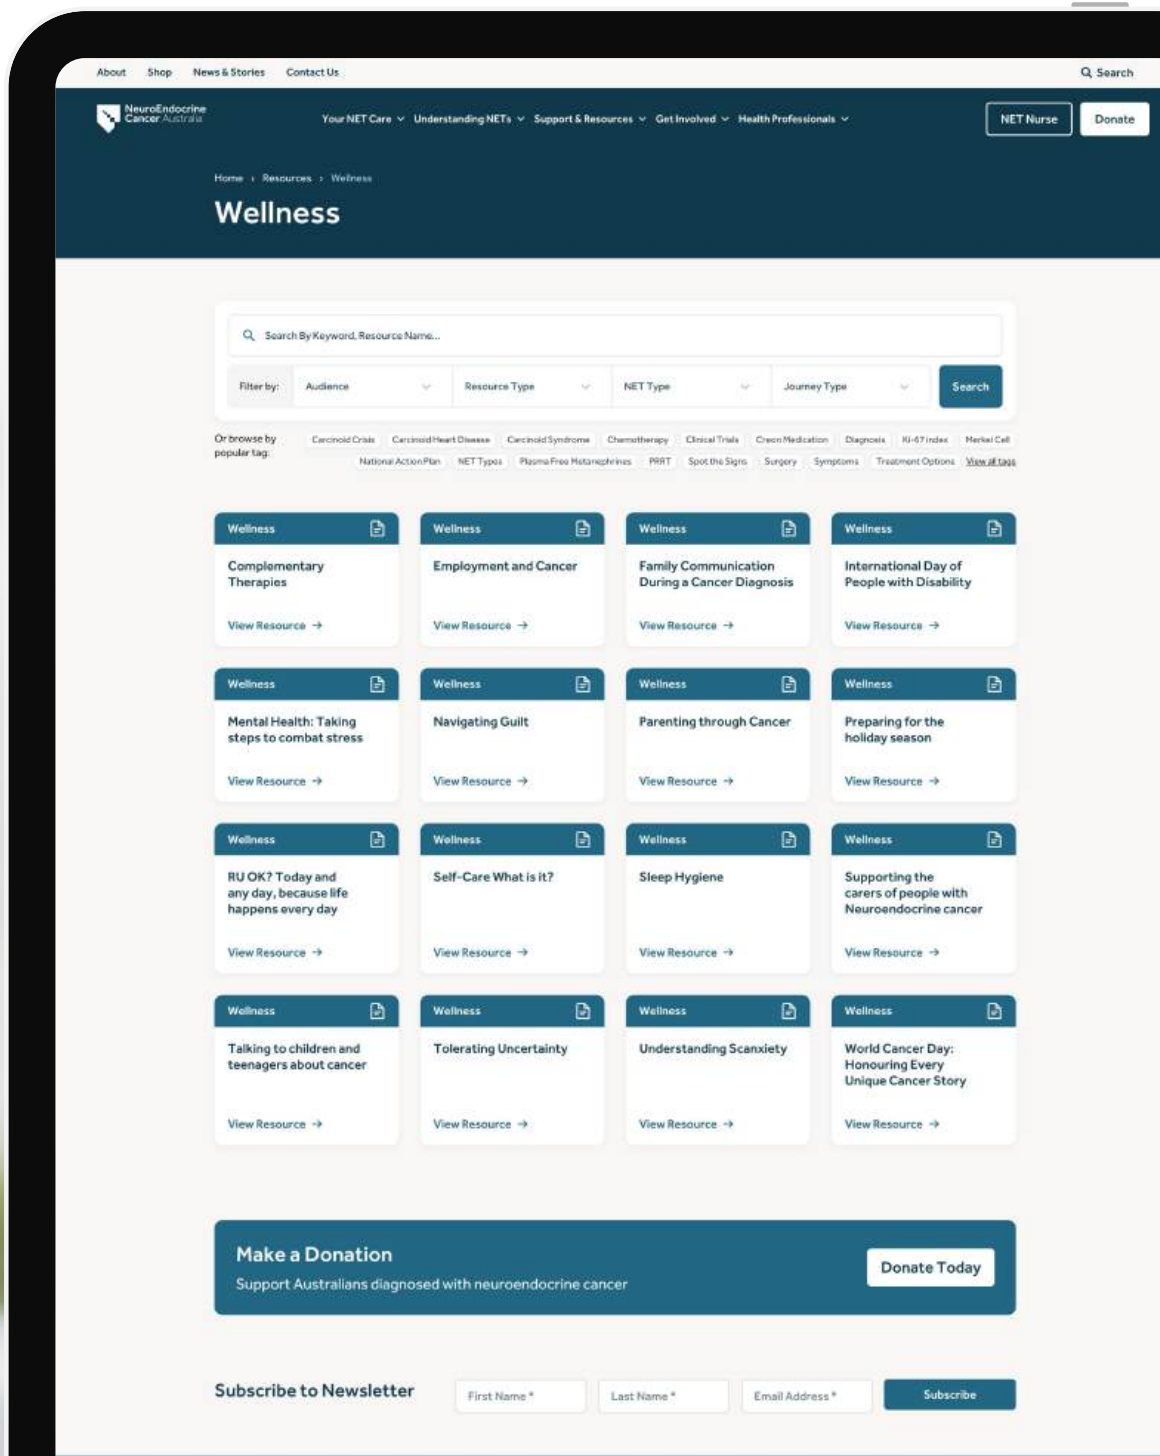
About Shop News & Stories Contact Us

Search

NeuroEndocrine Cancer Australia

Your NET Care Understanding NETs Support & Resources Get Involved Health Professionals

NET Nurse Donate

Home › Resources › Wellness

Wellness

Search By Keyword, Resource Name...

Filter by: Audience Resource Type NET Type Journey Type Search

Or browse by popular tag: Carcinoid Crisis Carcinoid Heart Disease Carcinoid Syndrome Chemotherapy Clinical Trials Creon Medication Diagnosis Ki-67 index Merkel Cell National Action Plan NET Types Plasma Free Metanephrines PRRT Spot the Signs Surgery Symptoms Treatment Options View all tags

Wellness
Complementary Therapies
View Resource →

Wellness
Employment and Cancer
View Resource →

Wellness
Family Communication During a Cancer Diagnosis
View Resource →

Wellness
International Day of People with Disability
View Resource →

Wellness
Mental Health: Taking steps to combat stress
View Resource →

Wellness
Navigating Guilt
View Resource →

Wellness
Parenting through Cancer
View Resource →

Wellness
Preparing for the holiday season
View Resource →

Wellness
RU OK? Today and any day, because life happens every day
View Resource →

Wellness
Self-Care What is it?
View Resource →

Wellness
Sleep Hygiene
View Resource →

Wellness
Supporting the carers of people with Neuroendocrine cancer
View Resource →

Wellness
Talking to children and teenagers about cancer
View Resource →

Wellness
Tolerating Uncertainty
View Resource →

Wellness
Understanding Scanxiety
View Resource →

Wellness
World Cancer Day: Honouring Every Unique Cancer Story
View Resource →

Make a Donation
Support Australians diagnosed with neuroendocrine cancer
Donate Today

Subscribe to Newsletter
First Name * Last Name * Email Address * Subscribe